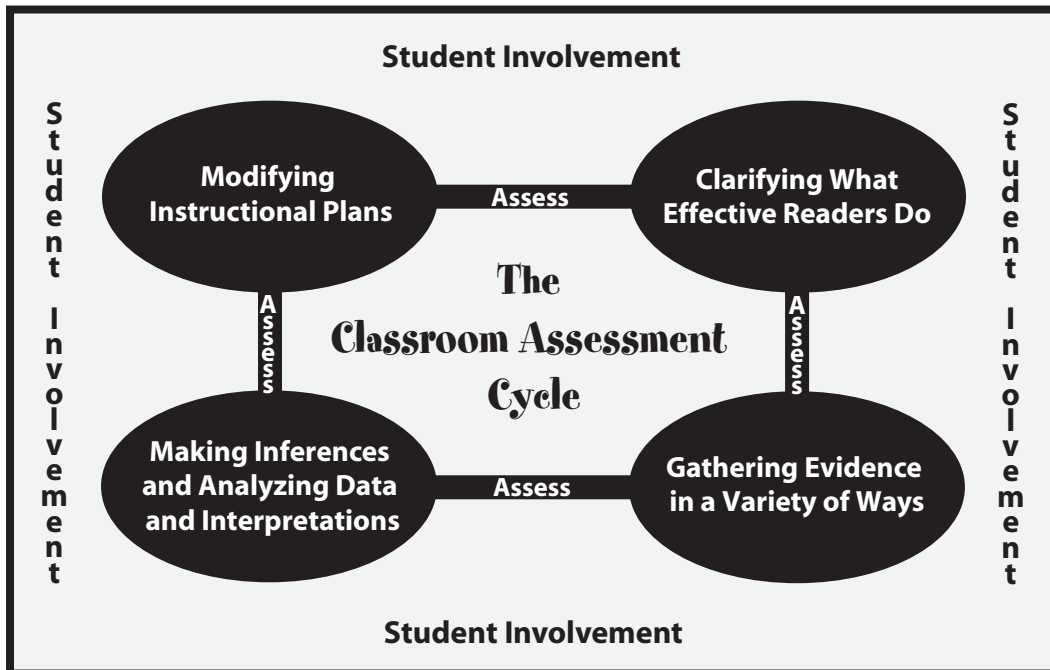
Student Involvement

Student Involvement

Modifying Instructional Plans

Assess

Clarifying What Effective Readers Do

Assess

The Classroom Assessment Cycle

Assess

Making Inferences and Analyzing Data and Interpretations

Assess

Gathering Evidence in a Variety of Ways

Student Involvement

Student Involvement